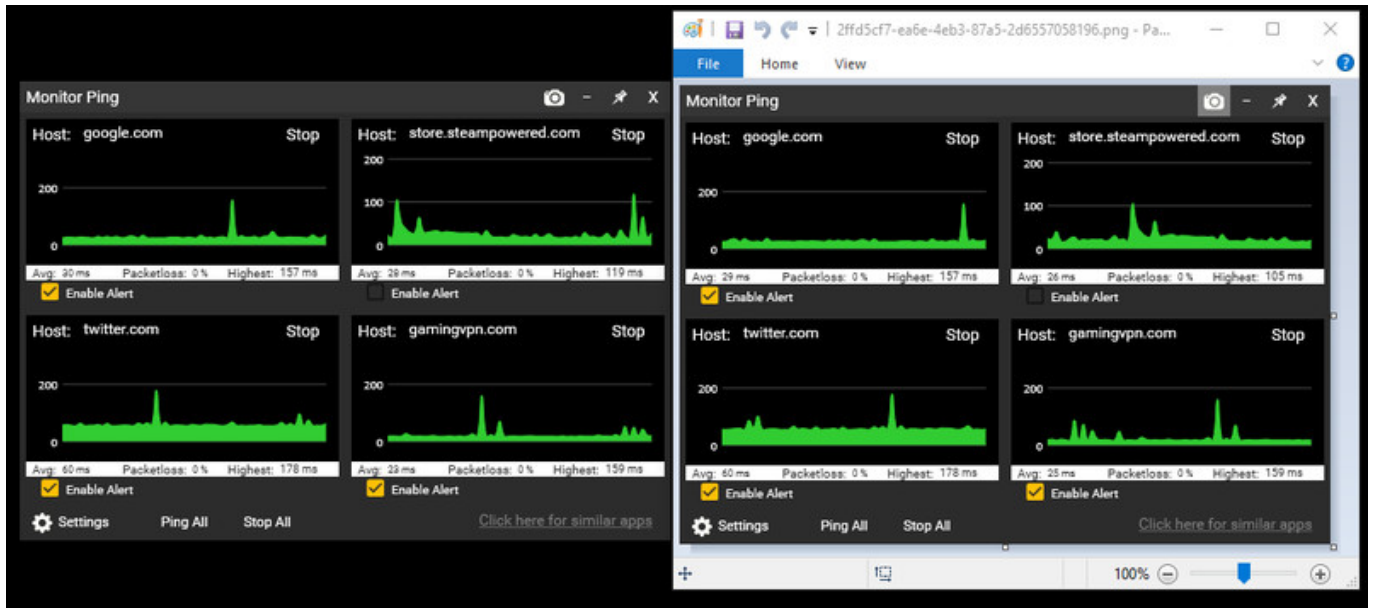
Monitor Ping

Host: google.com Stop
200
0
Avg: 30 ms Packetloss: 0 % Highest: 157 ms
Enable Alert

Host: store.steampowered.com Stop
200
100
0
Avg: 29 ms Packetloss: 0 % Highest: 119 ms
Enable Alert

Host: twitter.com Stop
200
0
Avg: 60 ms Packetloss: 0 % Highest: 178 ms
Enable Alert

Host: gamingvpn.com Stop
200
0
Avg: 23 ms Packetloss: 0 % Highest: 159 ms
Enable Alert

Settings Ping All Stop All Click here for similar apps

2ffd5cf7-ea6e-4eb3-87a5-2d6557058196.png - Pa...

File Home View

Monitor Ping

Host: google.com Stop
200
0
Avg: 29 ms Packetloss: 0 % Highest: 157 ms
Enable Alert

Host: store.steampowered.com Stop
200
100
0
Avg: 26 ms Packetloss: 0 % Highest: 105 ms
Enable Alert

Host: twitter.com Stop
200
0
Avg: 60 ms Packetloss: 0 % Highest: 178 ms
Enable Alert

Host: gamingvpn.com Stop
200
0
Avg: 25 ms Packetloss: 0 % Highest: 159 ms
Enable Alert

Settings Ping All Stop All Click here for similar apps

100%